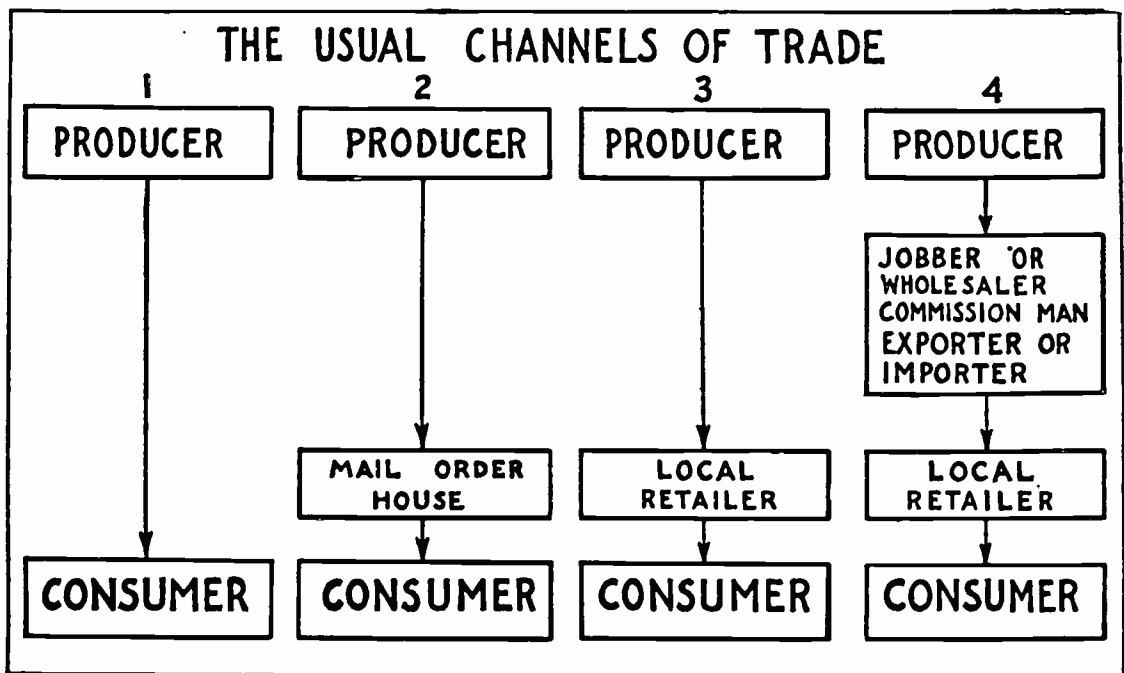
THE USUAL CHANNELS OF TRADE

1

PRODUCER

CONSUMER

2

PRODUCER

MAIL ORDER HOUSE

CONSUMER

3

PRODUCER

LOCAL RETAILER

CONSUMER

4

PRODUCER

JOBBER OR WHOLESALER COMMISSION MAN EXPORTER OR IMPORTER

LOCAL RETAILER

CONSUMER